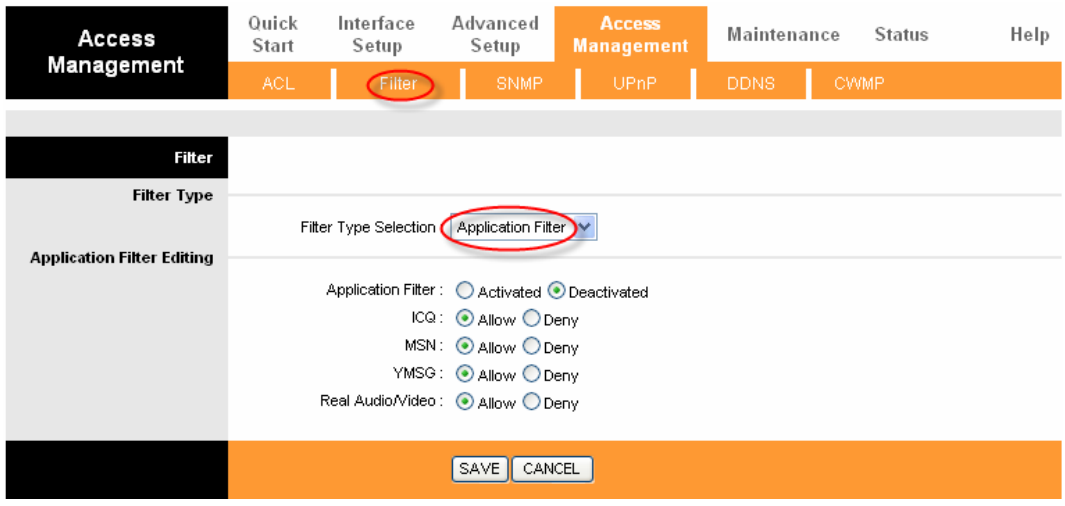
Access Management

Quick Start | Interface Setup | Advanced Setup | Access Management | Maintenance | Status | Help

ACL | Filter | SNMP | UPnP | DDNS | CWMP

Filter

Filter Type

Filter Type Selection Application Filter

Application Filter Editing

Application Filter : Activated Deactivated
ICQ : Allow Deny
MSN : Allow Deny
YMSG : Allow Deny
Real Audio/Video : Allow Deny

SAVE CANCEL